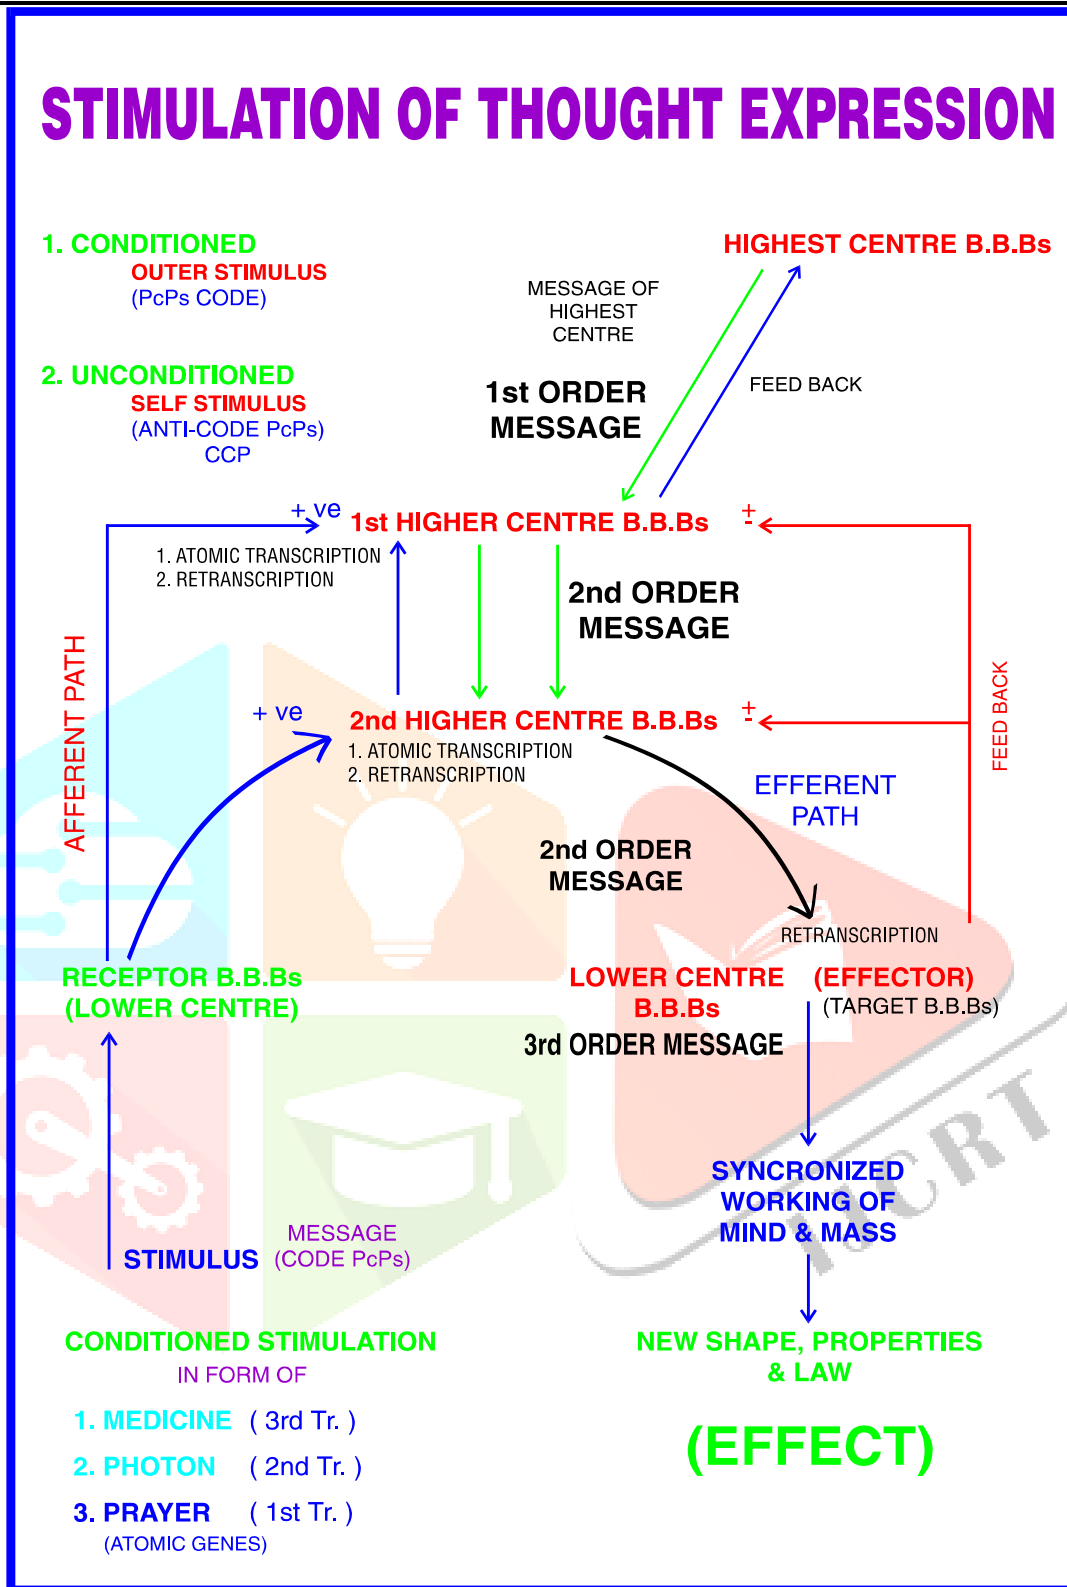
STIMULATION OF THOUGHT EXPRESSION

1. CONDITIONED
OUTER STIMULUS
(PcPs CODE)

2. UNCONDITIONED
SELF STIMULUS
(ANTI-CODE PcPs)
CCP

HIGHEST CENTRE B.B.Bs

MESSAGE OF HIGHEST CENTRE

1st ORDER MESSAGE

FEED BACK

+ ve 1st HIGHER CENTRE B.B.Bs $\pm$

1. ATOMIC TRANSCRIPTION
2. RETRANSCRIPTION

2nd ORDER MESSAGE

AFFERENT PATH

FEED BACK

+ ve 2nd HIGHER CENTRE B.B.Bs $\pm$

1. ATOMIC TRANSCRIPTION
2. RETRANSCRIPTION

EFFERENT PATH

2nd ORDER MESSAGE

RETRANSCRIPTION

RECEPTOR B.B.Bs
(LOWER CENTRE)

LOWER CENTRE B.B.Bs

(EFFECTOR)
(TARGET B.B.Bs)

3rd ORDER MESSAGE

SYNCRONIZED WORKING OF MIND & MASS

STIMULUS

MESSAGE (CODE PcPs)

CONDITIONED STIMULATION
IN FORM OF

1. MEDICINE ( 3rd Tr. )
2. PHOTON ( 2nd Tr. )
3. PRAYER ( 1st Tr. )
(ATOMIC GENES)

NEW SHAPE, PROPERTIES & LAW

(EFFECT)

ICRT